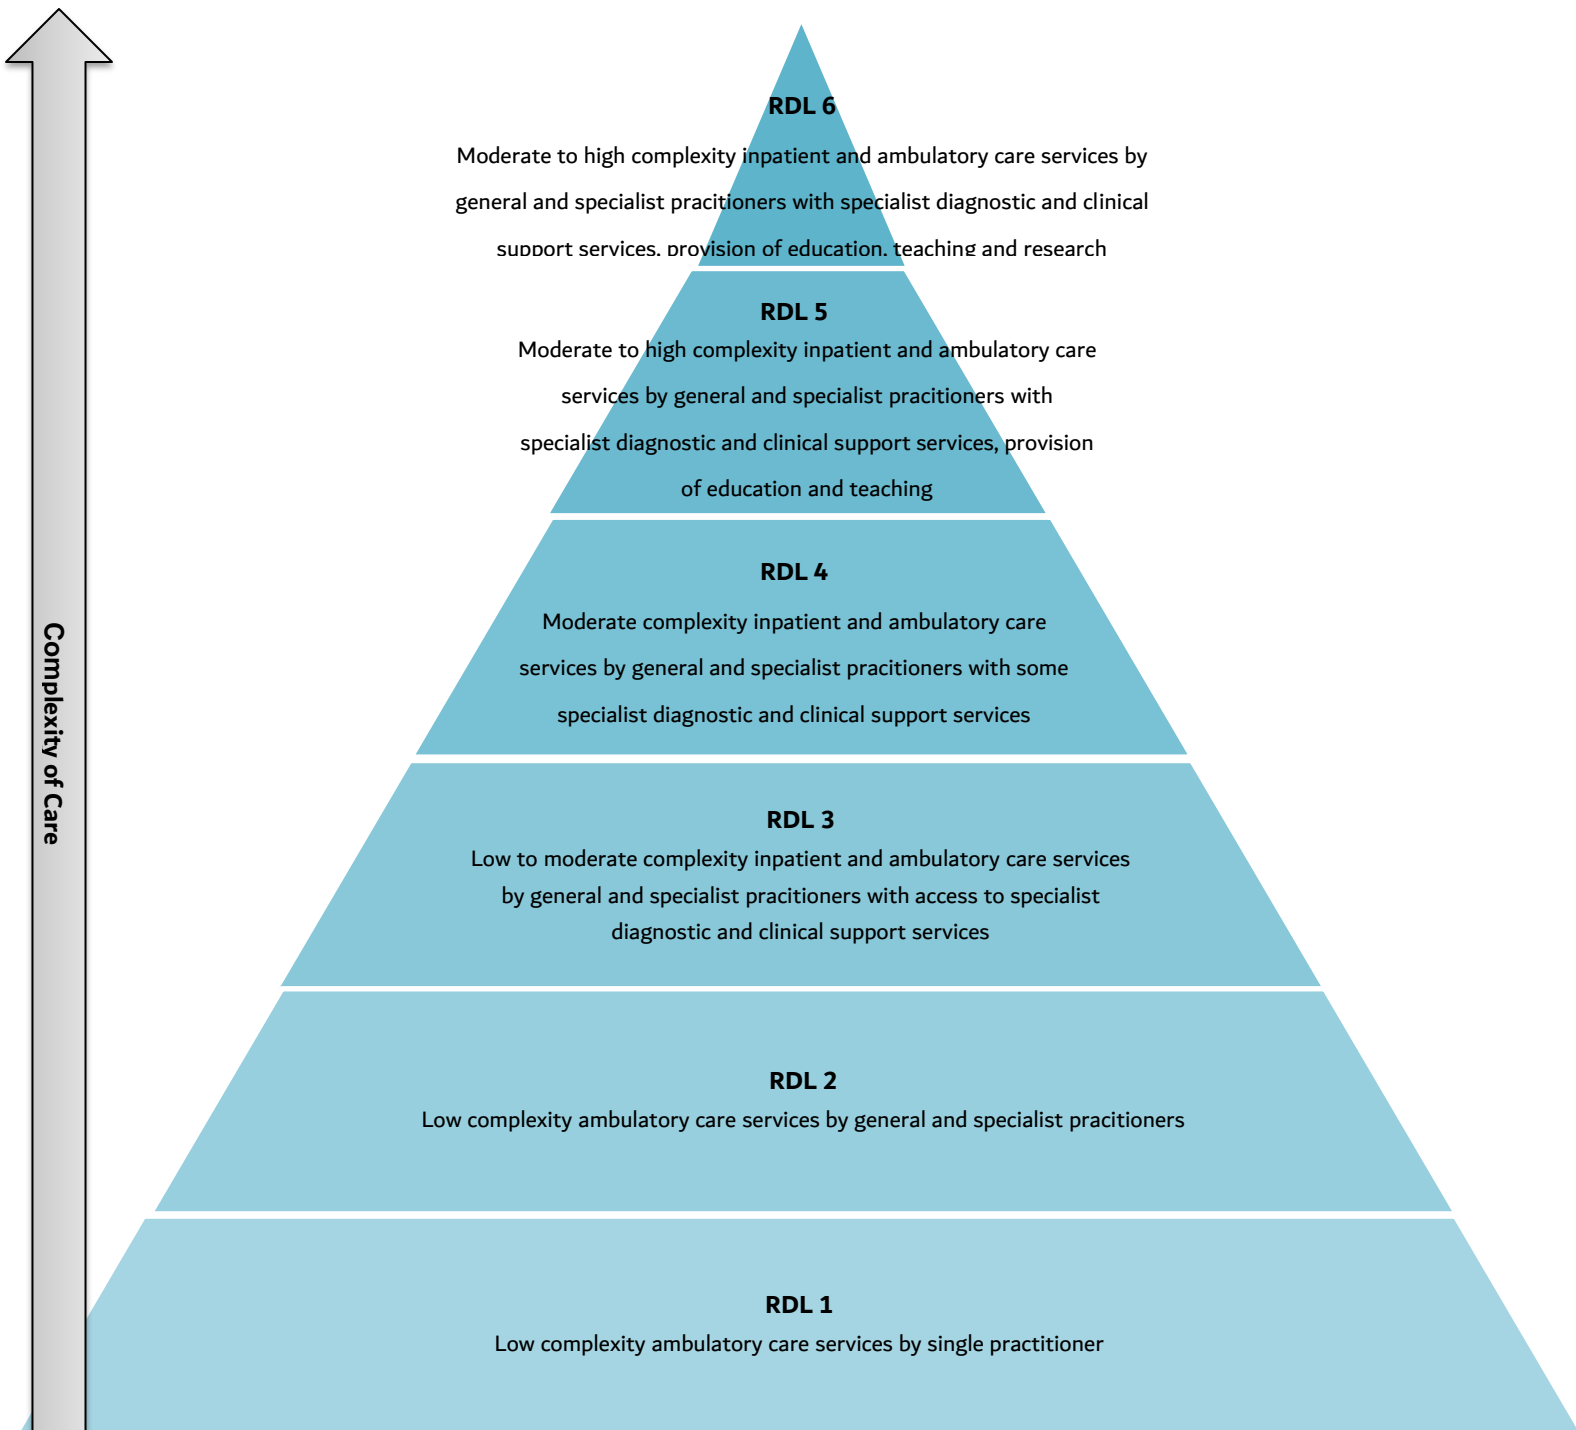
Complexity of Care

RDL 6
Moderate to high complexity inpatient and ambulatory care services by general and specialist pracitioners with specialist diagnostic and clinical support services, provision of education, teaching and research

RDL 5
Moderate to high complexity inpatient and ambulatory care services by general and specialist pracitioners with specialist diagnostic and clinical support services, provision of education and teaching

RDL 4
Moderate complexity inpatient and ambulatory care services by general and specialist pracitioners with some specialist diagnostic and clinical support services

RDL 3
Low to moderate complexity inpatient and ambulatory care services by general and specialist pracitioners with access to specialist diagnostic and clinical support services

RDL 2
Low complexity ambulatory care services by general and specialist pracitioners

RDL 1
Low complexity ambulatory care services by single practitioner